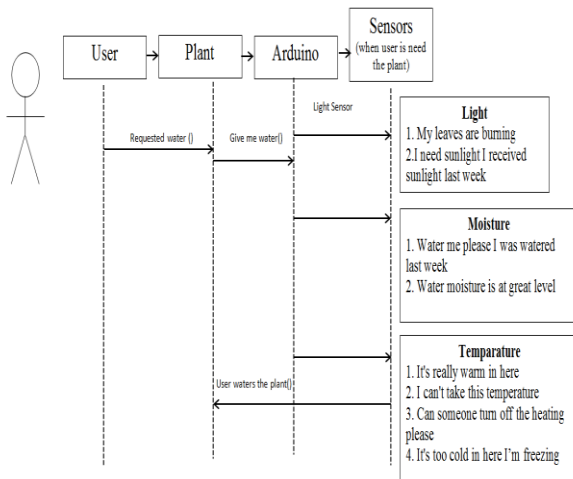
User

Plant

Arduino

Sensors
(when user is need the plant)

Light Sensor

Requested water ()

Give me water()

Light
1. My leaves are burning
2.I need sunlight I received sunlight last week

Moisture
1. Water me please I was watered last week
2. Water moisture is at great level

User waters the plant()

Temparature
1. It's really warm in here
2. I can't take this temperature
3. Can someone turn off the heating please
4. It's too cold in here I'm freezing